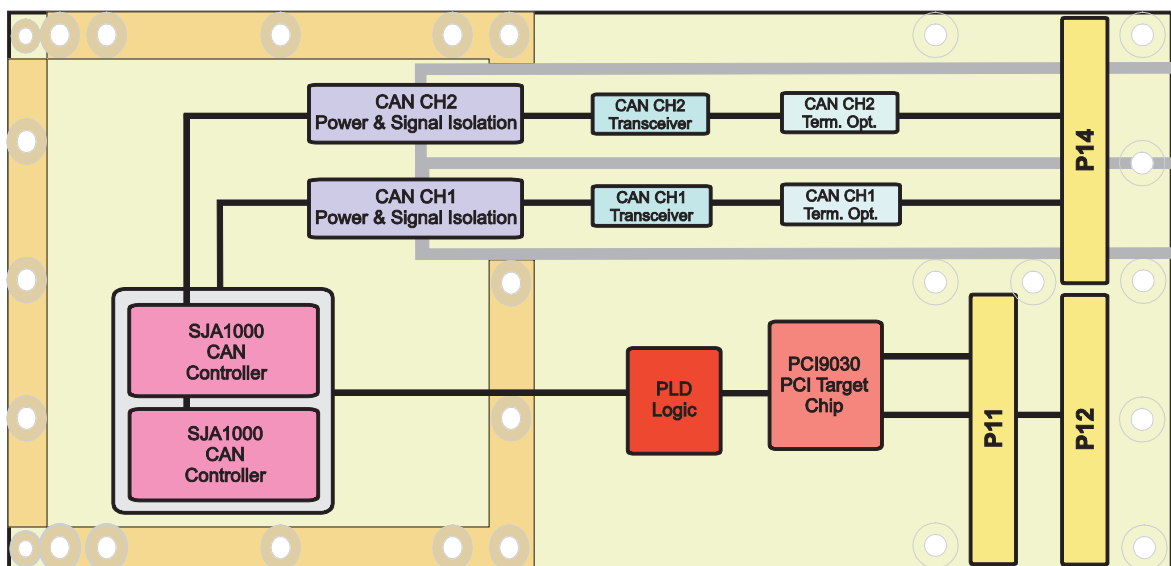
CAN CH2
Power & Signal Isolation

CAN CH2
Transceiver

CAN CH2
Term. Opt.

CAN CH1
Power & Signal Isolation

CAN CH1
Transceiver

CAN CH1
Term. Opt.

P14

SJA1000
CAN
Controller

SJA1000
CAN
Controller

PLD
Logic

PCI9030
PCI Target
Chip

P11

P12